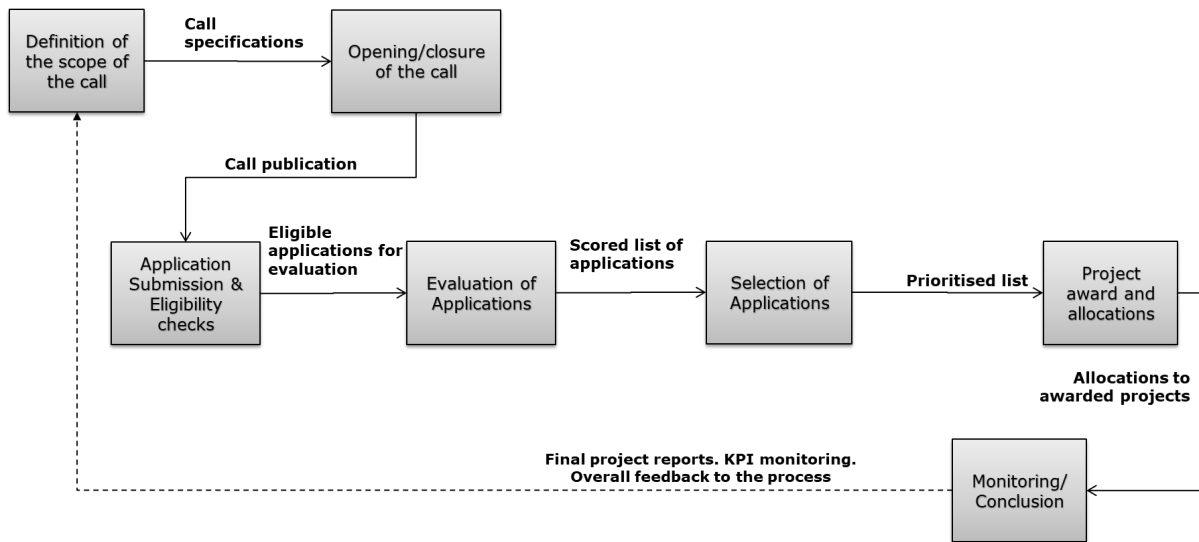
Definition of the scope of the call

Call specifications

Opening/closure of the call

Call publication

Application Submission & Eligibility checks

Eligible applications for evaluation

Evaluation of Applications

Scored list of applications

Selection of Applications

Prioritised list

Project award and allocations

Allocations to awarded projects

Final project reports. KPI monitoring. Overall feedback to the process

Monitoring/ Conclusion